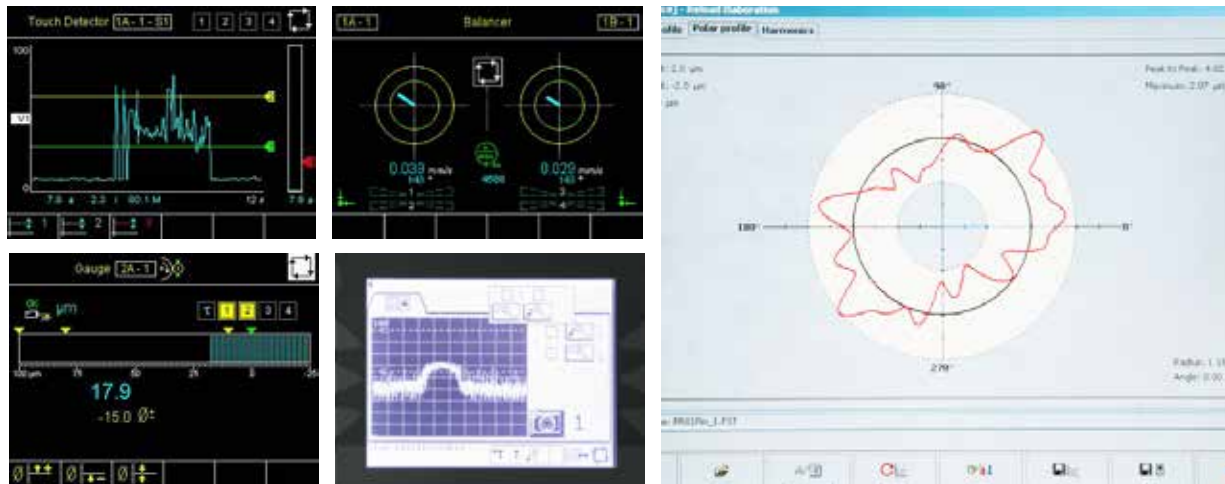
Touch Detector 1A - 1 - S1 1 2 3 4

100

V1

7.0 s 2.0 I 80.1 M 12 s

7.0 s

1 2

1A - 1 Balancer 1B - 1

0.039 mm/s 143 °

4500

0.029 mm/s 143 °

1

2

3

4

Gauge 2A - 1

µm

T 1 2 3 4

100 µm 75 50 25 0 -25

17.9

-15.0 Ø±

1

Polar profile Harmonics

: 2.0 µm

: -2.0 µm

µm

Peak to Peak: 4.0

Minimum: 2.07 µ

90°

180°

0°

270°

Radius: 1.1

Angle: 0.00

PROFIL_1.PST